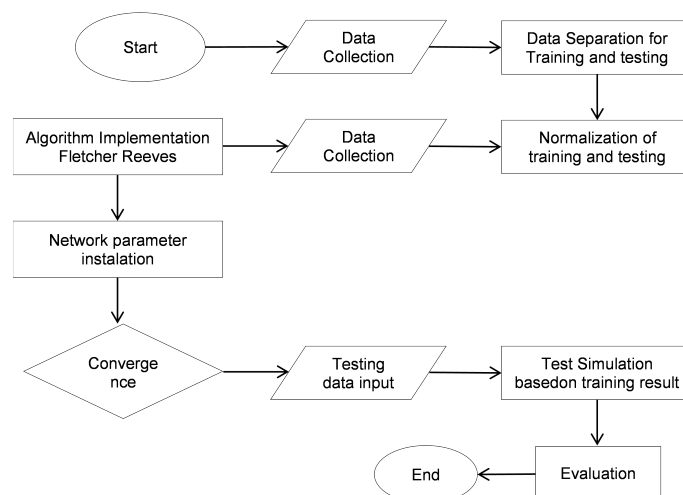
Start

Data Collection

Data Separation for Training and testing

Algorithm Implementation Fletcher Reeves

Data Collection

Normalization of training and testing

Network parameter instalation

Converge nce

Testing data input

Test Simulation basedon training result

End

Evaluation